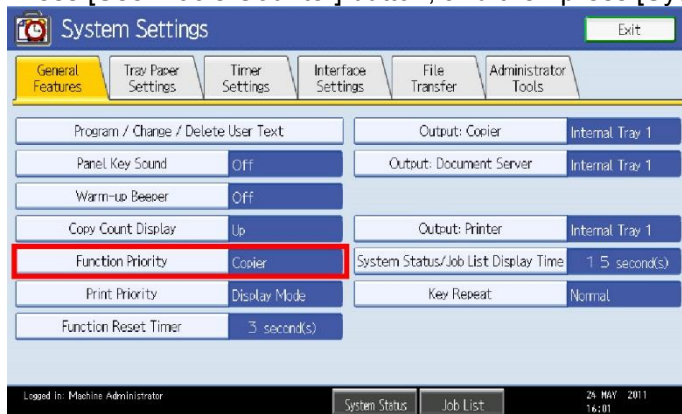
System Settings

Exit

General Features | Tray Paper Settings | Timer Settings | Interface Settings | File Transfer | Administrator Tools

Program / Change / Delete User Text

Output: Copier | Internal Tray 1

Panel Key Sound | Off

Output: Document Server | Internal Tray 1

Warm-up Beeper | Off

Copy Count Display | Up

Output: Printer | Internal Tray 1

Function Priority | Copier

System Status/Job List Display Time | 15 second(s)

Print Priority | Display Mode

Key Repeat | Normal

Function Reset Timer | 3 second(s)

Logged in: Machine Administrator

System Status

Job List

24 MAY 2011 16:01